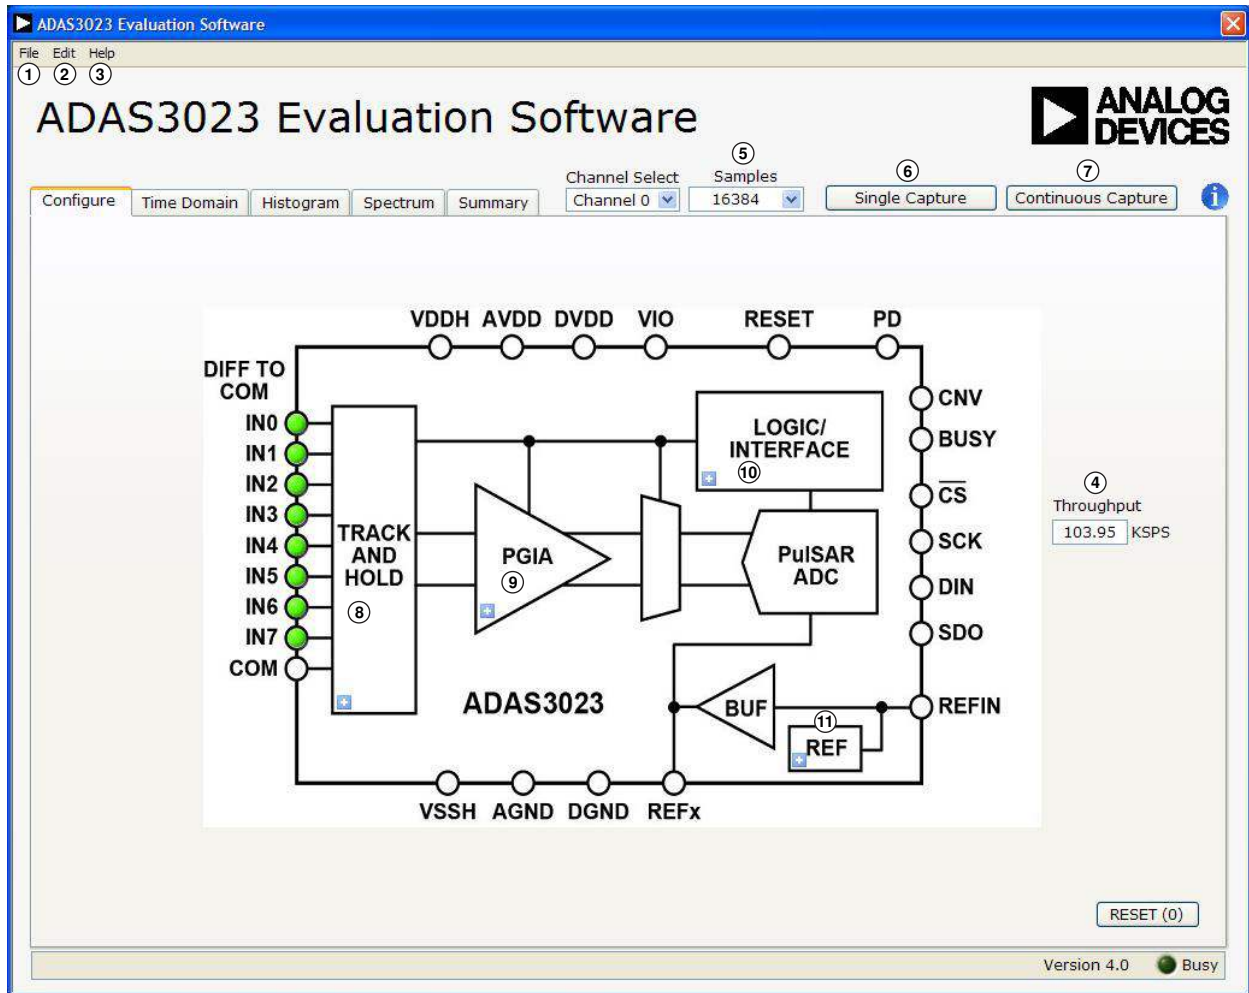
ADAS3023 Evaluation Software

File Edit Help
① ② ③

ADAS3023 Evaluation Software

ANALOG DEVICES

Configure Time Domain Histogram Spectrum Summary

Channel Select
Channel 0

⑤
Samples
16384

⑥
Single Capture

⑦
Continuous Capture

VDDH AVDD DVDD VIO RESET PD

DIFF TO COM

IN0
IN1
IN2
IN3
IN4
IN5
IN6
IN7
COM

TRACK AND HOLD
⑧

PGIA
⑨

LOGIC/ INTERFACE
⑩

PulSAR ADC

CNV
BUSY
$\overline{CS}$
SCK
DIN
SDO
REFIN

ADAS3023

BUF

⑪
REF

VSSH AGND DGND REFx

④
Throughput
103.95 KSPS

RESET (0)

Version 4.0 Busy